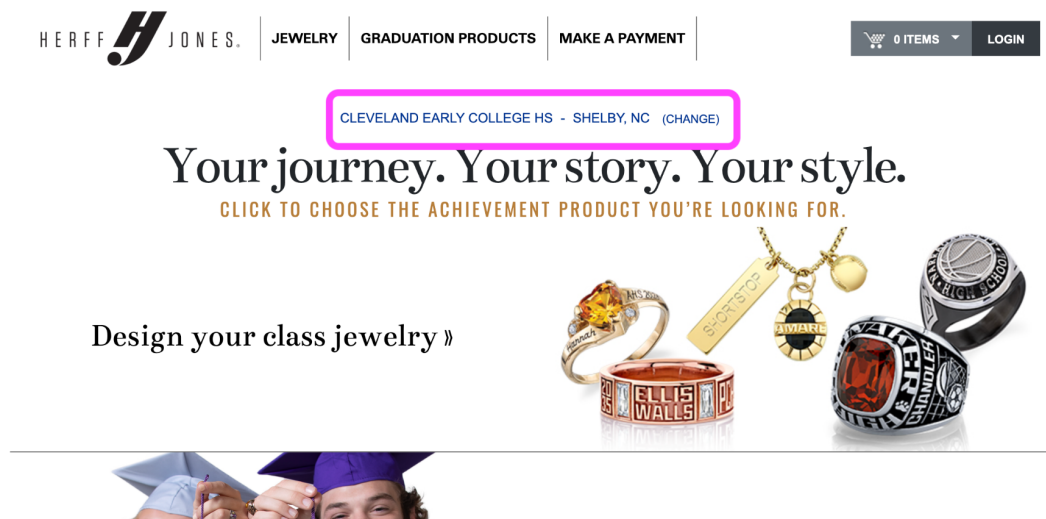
HERFF JONES

JEWELRY | GRADUATION PRODUCTS | MAKE A PAYMENT

0 ITEMS LOGIN

CLEVELAND EARLY COLLEGE HS - SHELBY, NC (CHANGE)

Your journey. Your story. Your style.

CLICK TO CHOOSE THE ACHIEVEMENT PRODUCT YOU'RE LOOKING FOR.

Design your class jewelry »

Hannah

SHORTSTOP

AMARE

ELLIS WALLS

HIGH SCHOOL